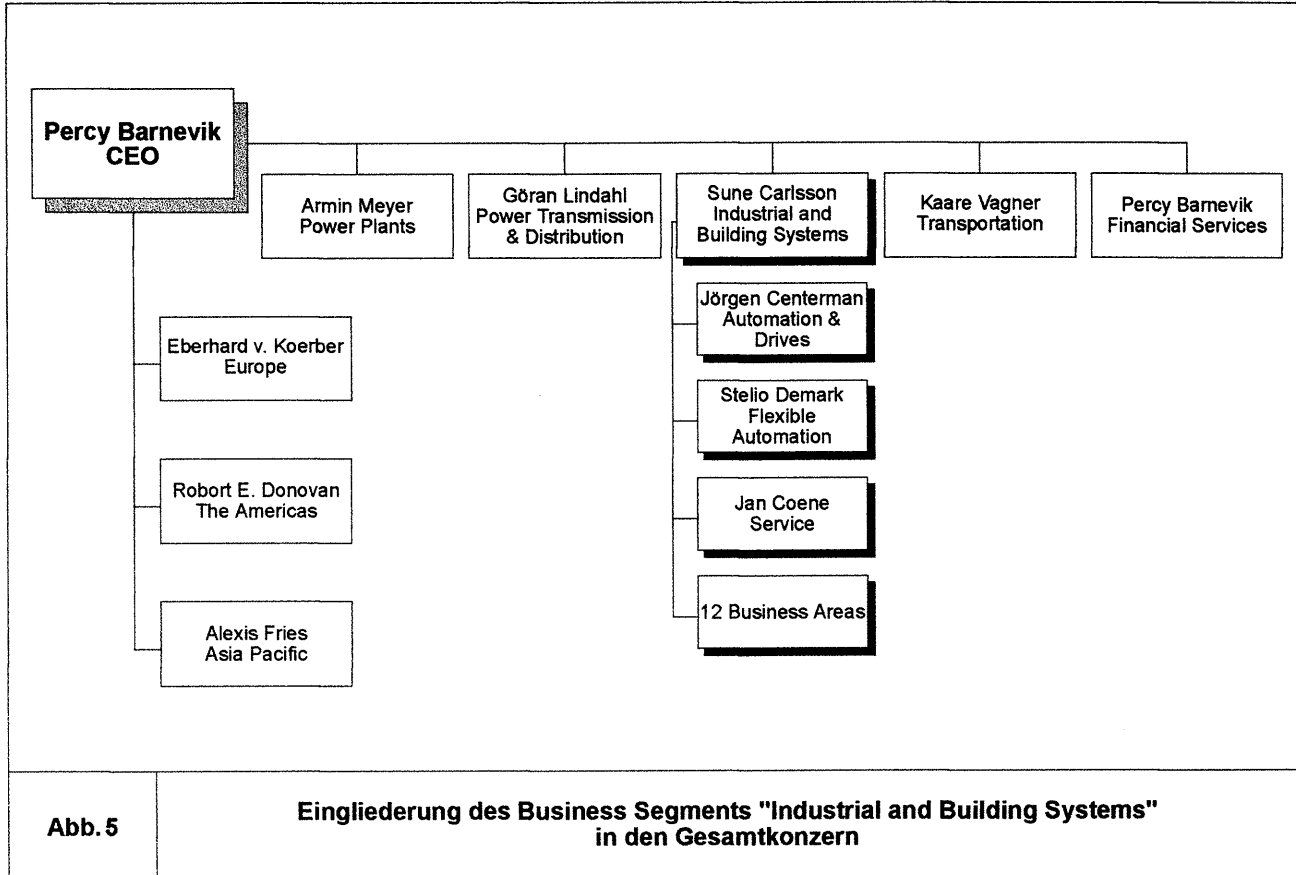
Percy Barnevik
CEO

Armin Meyer
Power Plants

Göran Lindahl
Power Transmission & Distribution

Sune Carlsson
Industrial and Building Systems

Kaare Vagner
Transportation

Percy Barnevik
Financial Services

Jörgen Centerman
Automation & Drives

Stelio Demark
Flexible Automation

Jan Coene
Service

12 Business Areas

Eberhard v. Koerber
Europe

Robort E. Donovan
The Americas

Alexis Fries
Asia Pacific

Abb. 5

Eingliederung des Business Segments "Industrial and Building Systems" in den Gesamtkonzern